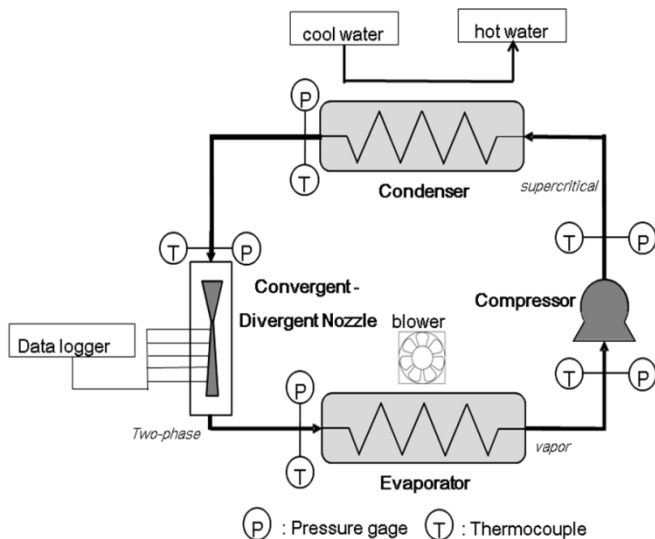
cool water

hot water

P

T

Condenser

supercritical

T

P

T

P

Convergent - Divergent Nozzle

blower

Compressor

Data logger

P

T

T

P

Two-phase

vapor

Evaporator

P : Pressure gage T : Thermocouple